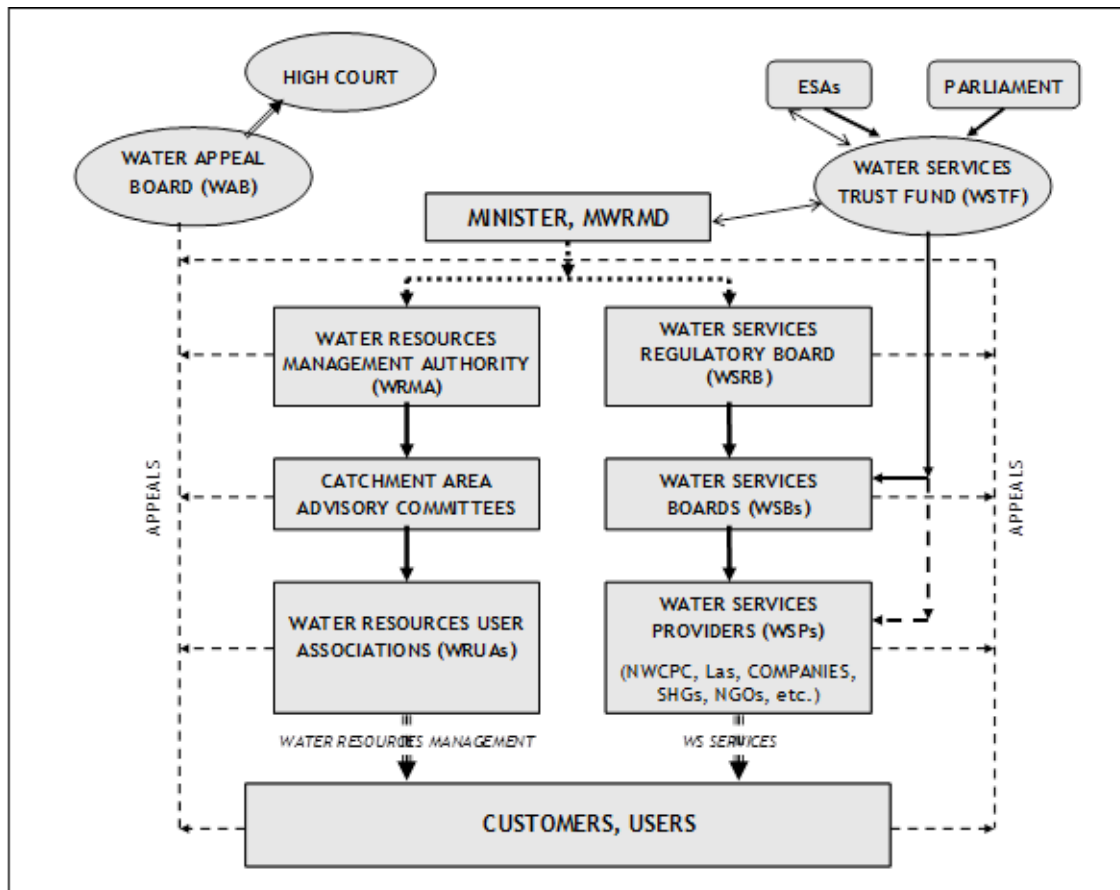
HIGH COURT

WATER APPEAL BOARD (WAB)

ESAs

PARLIAMENT

WATER SERVICES TRUST FUND (WSTF)

MINISTER, MWRMD

WATER RESOURCES MANAGEMENT AUTHORITY (WRMA)

WATER SERVICES REGULATORY BOARD (WSRB)

APPEALS

CATCHMENT AREA ADVISORY COMMITTEES

WATER SERVICES BOARDS (WSBs)

APPEALS

WATER RESOURCES USER ASSOCIATIONS (WRUAs)

WATER SERVICES PROVIDERS (WSPs)

(NWCPC, Las, COMPANIES, SHGs, NGOs, etc.)

WATER RESOURCES MANAGEMENT

WS SERVICES

CUSTOMERS, USERS